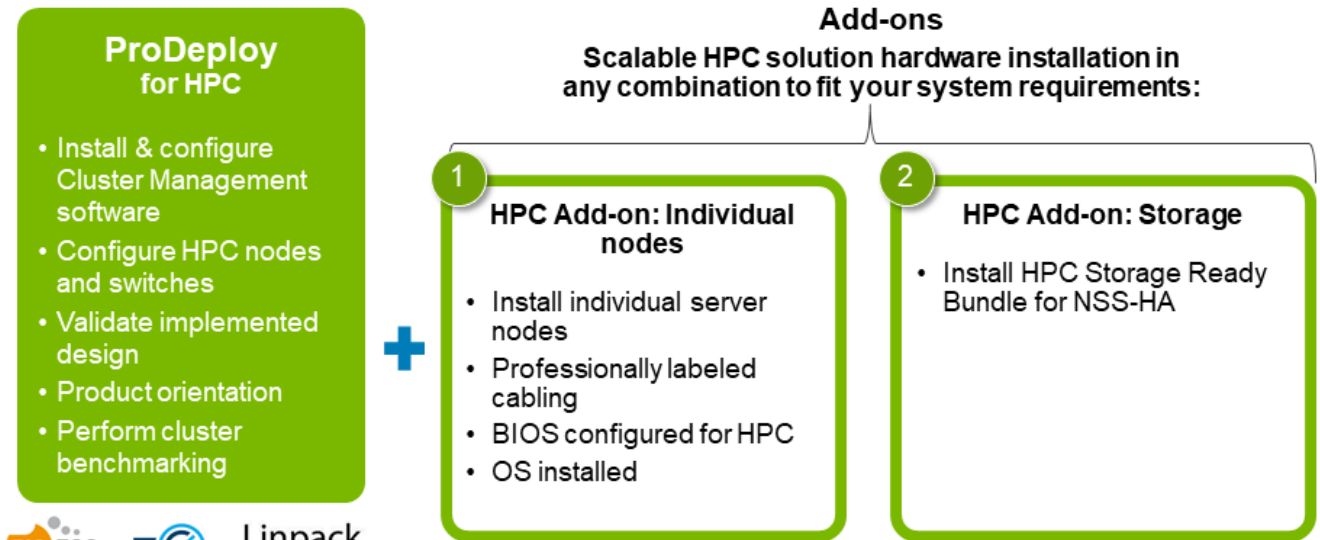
ProDeploy
for HPC

- Install & configure Cluster Management software
- Configure HPC nodes and switches
- Validate implemented design
- Product orientation
- Perform cluster benchmarking

Linpack

Add-ons
Scalable HPC solution hardware installation in any combination to fit your system requirements:

1
HPC Add-on: Individual nodes

- Install individual server nodes
- Professionally labeled cabling
- BIOS configured for HPC
- OS installed

2
HPC Add-on: Storage

- Install HPC Storage Ready Bundle for NSS-HA